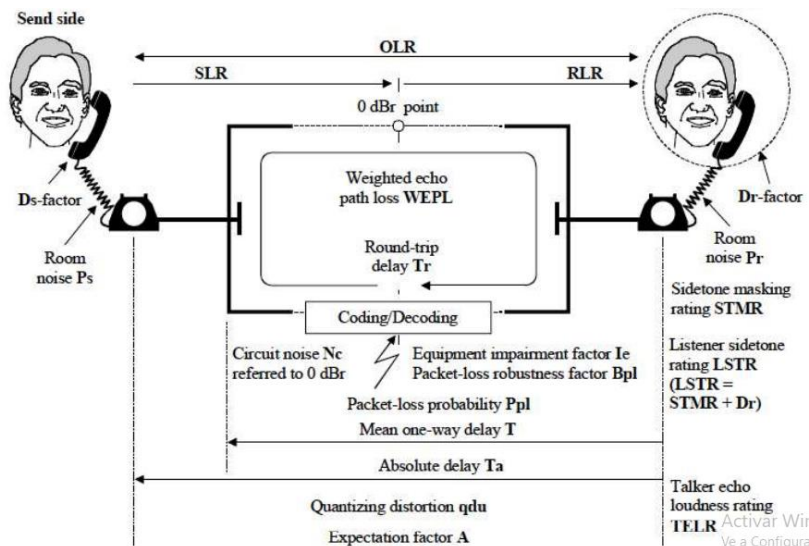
Send side

OLR

SLR

RLR

0 dBr point

Weighted echo path loss WEPL

Round-trip delay Tr

Ds-factor

Dr-factor

Room noise Ps

Room noise Pr

Sidetone masking rating STMR

Coding/Decoding

Circuit noise Nc referred to 0 dBr

Equipment impairment factor Ie
Packet-loss robustness factor Bpl

Listener sidetone rating LSTR (LSTR = STMR + Dr)

Packet-loss probability Ppl

Mean one-way delay T

Absolute delay Ta

Quantizing distortion qdu

Talker echo loudness rating TELR

Expectation factor A

Activar Wir
Ve a Configura